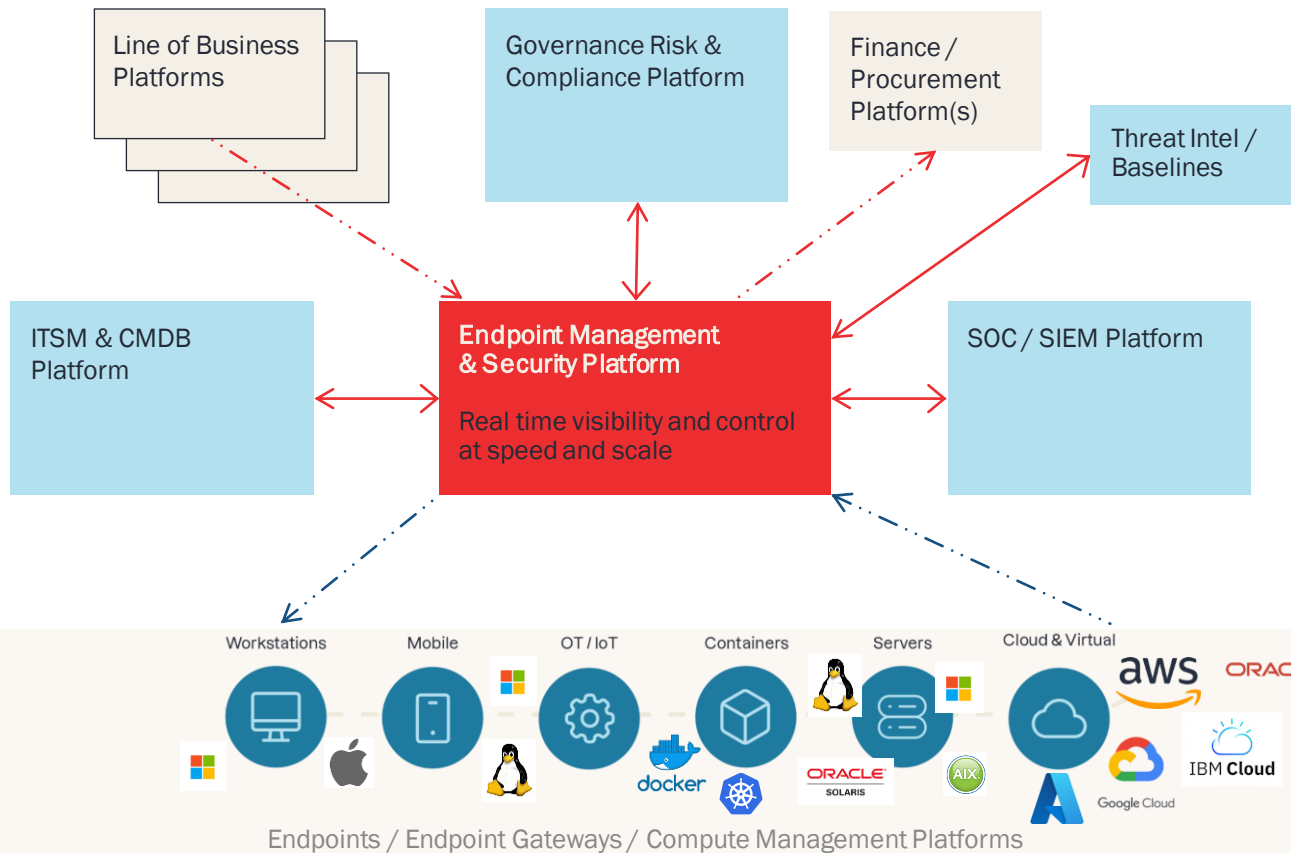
Line of Business Platforms

Governance Risk & Compliance Platform

Finance / Procurement Platform(s)

Threat Intel / Baselines

ITSM & CMDB Platform

Endpoint Management & Security Platform

Real time visibility and control at speed and scale

SOC / SIEM Platform

Workstations

Mobile

OT / IoT

Containers

Servers

Cloud & Virtual

aws

ORAC

docker

ORACLE SOLARIS

AIX

Google Cloud

IBM Cloud

Endpoints / Endpoint Gateways / Compute Management Platforms